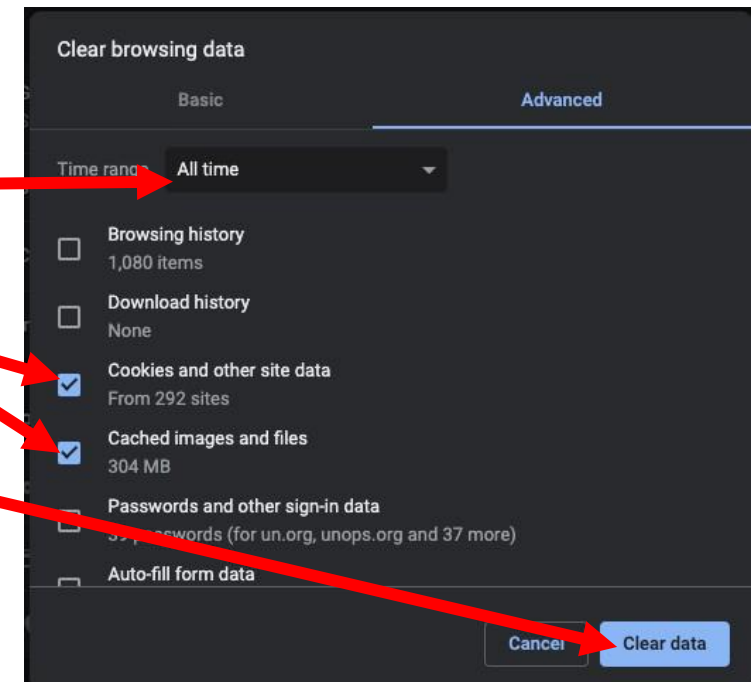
Clear browsing data

Basic

Advanced

Time range

All time

Browsing history
1,080 items

Download history
None

Cookies and other site data
From 292 sites

Cached images and files
304 MB

Passwords and other sign-in data
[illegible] passwords (for un.org, unops.org and 37 more)

Auto-fill form data

Cancel

Clear data